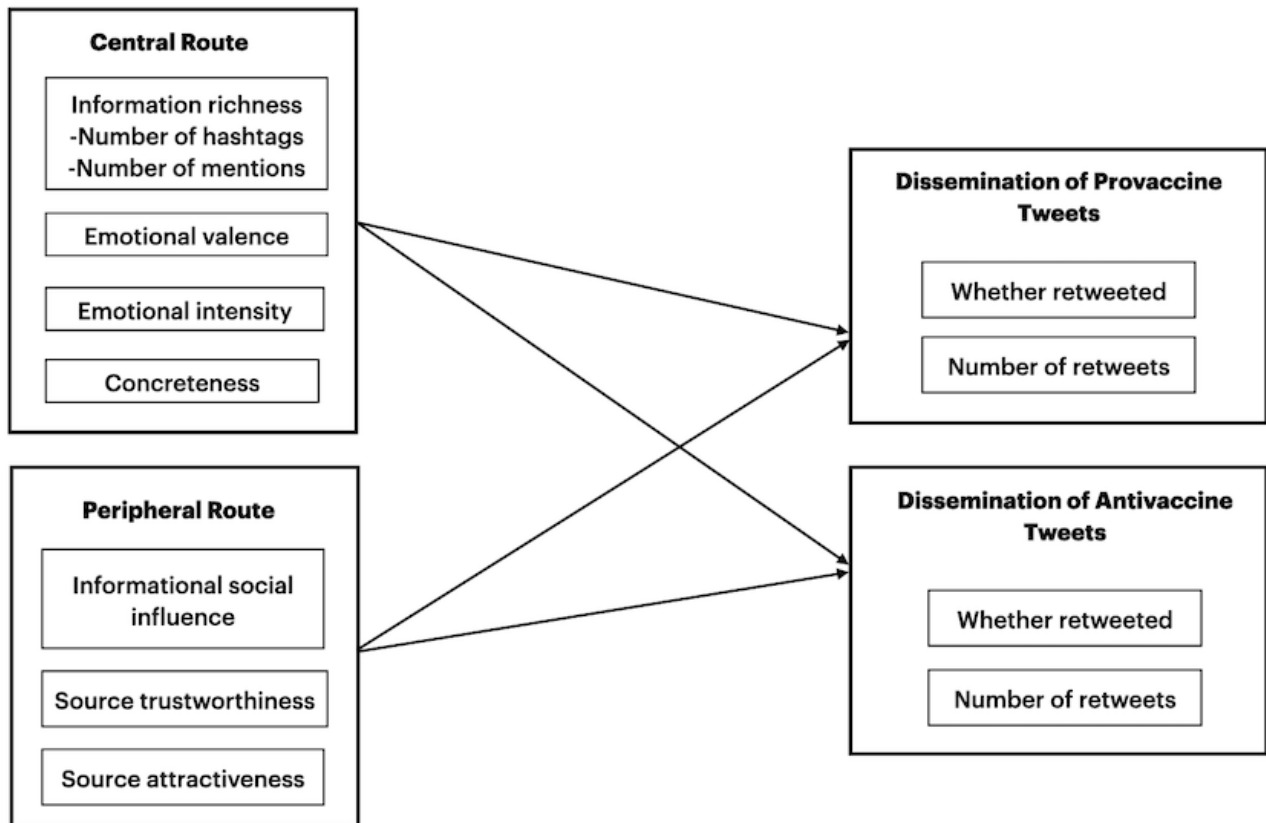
Central Route

Information richness
-Number of hashtags
-Number of mentions

Emotional valence

Emotional intensity

Concreteness

Peripheral Route

Informational social influence

Source trustworthiness

Source attractiveness

Dissemination of Provaccine Tweets

Whether retweeted

Number of retweets

Dissemination of Antivaccine Tweets

Whether retweeted

Number of retweets